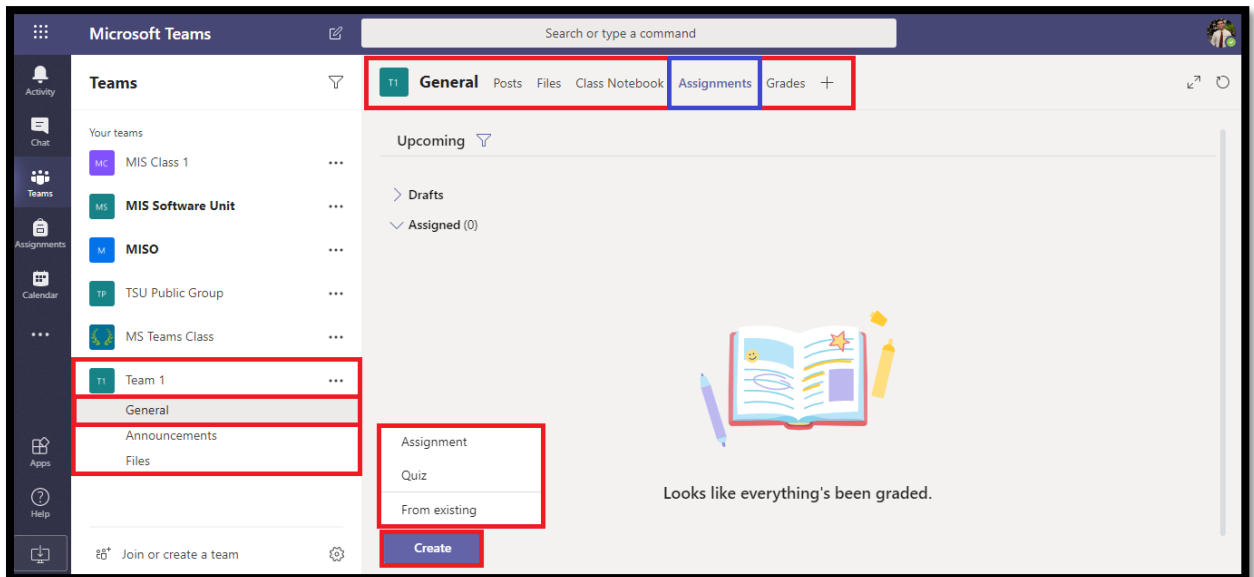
Microsoft Teams

Search or type a command

Activity
Chat
Teams
Assignments
Calendar
...
Apps
Help

Teams

Your teams

MC MIS Class 1 ...

MS MIS Software Unit ...

M MISO ...

TP TSU Public Group ...

MS Teams Class ...

T1 Team 1 ...

General

Announcements

Files

Join or create a team

T1 General Posts Files Class Notebook Assignments Grades +

Upcoming

Drafts

Assigned (0)

Assignment

Quiz

From existing

Create

Looks like everything's been graded.